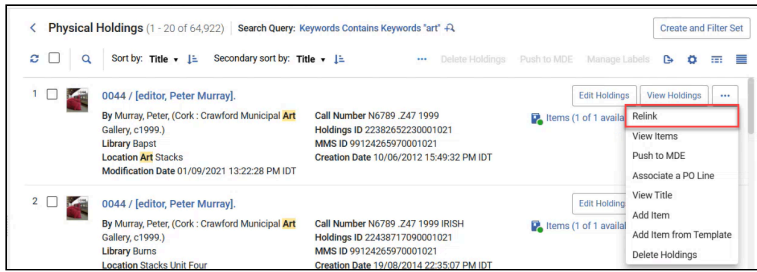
< Physical Holdings (1 - 20 of 64,922) | Search Query: Keywords Contains Keywords "art"

Create and Filter Set

Sort by: Title ▾ | Secondary sort by: Title ▾ | ··· Delete Holdings | Push to MDE | Manage Labels

1 | 0044 / [editor, Peter Murray].

By Murray, Peter, (Cork : Crawford Municipal Art Gallery, c1999.)
Library Bapst
Location Art Stacks
Modification Date 01/09/2021 13:22:28 PM IDT

Call Number N6789 .Z47 1999
Holdings ID 22382652230001021
MMS ID 99124265970001021
Creation Date 10/06/2012 15:49:32 PM IDT

Items (1 of 1 availa

Edit Holdings | View Holdings | ···

Relink
View Items
Push to MDE
Associate a PO Line
View Title
Add Item
Add Item from Template
Delete Holdings

2 | 0044 / [editor, Peter Murray].

By Murray, Peter, (Cork : Crawford Municipal Art Gallery, c1999.)
Library Burns
Location Stacks Unit Four

Call Number N6789 .Z47 1999 IRISH
Holdings ID 22438717090001021
MMS ID 99124265970001021
Creation Date 19/08/2014 22:35:07 PM IDT

Items (1 of 1 availa

Edit Holding